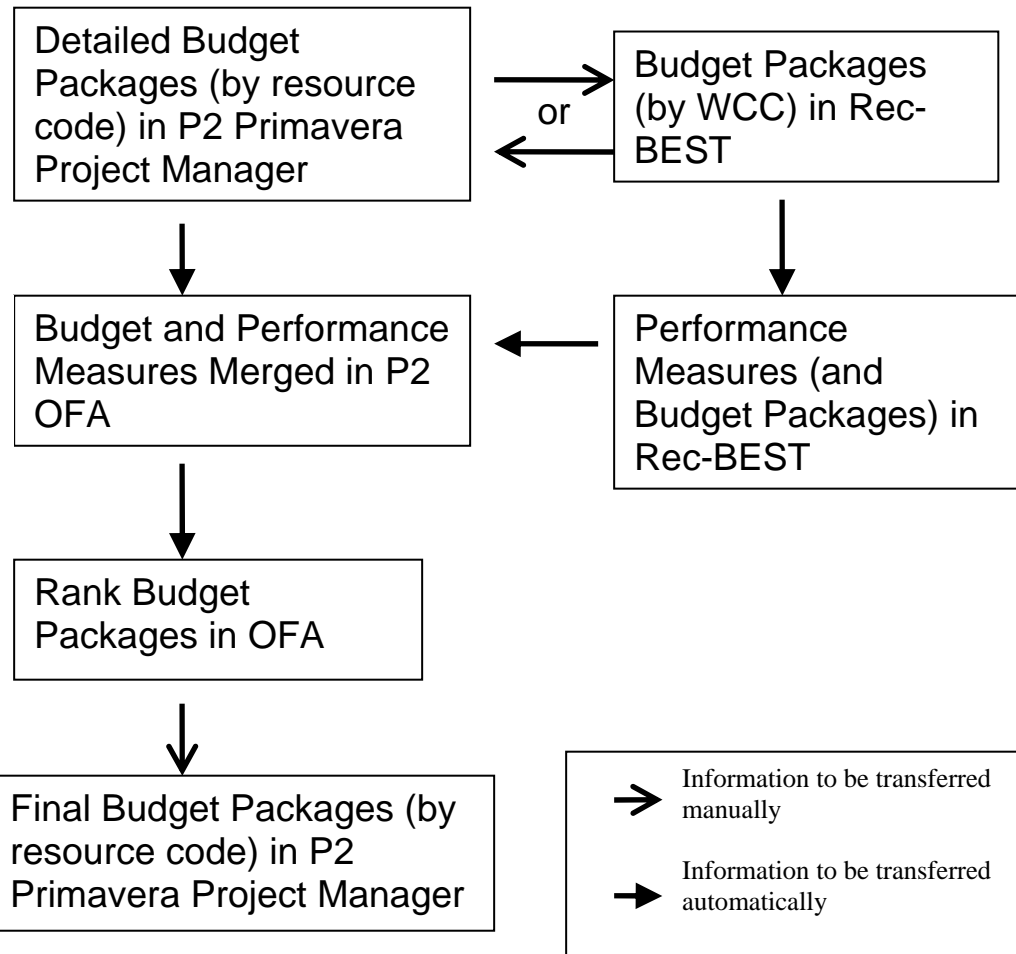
Detailed Budget Packages (by resource code) in P2 Primavera Project Manager

or

Budget Packages (by WCC) in Rec-BEST

Budget and Performance Measures Merged in P2 OFA

Performance Measures (and Budget Packages) in Rec-BEST

Rank Budget Packages in OFA

Final Budget Packages (by resource code) in P2 Primavera Project Manager

Information to be transferred manually

Information to be transferred automatically